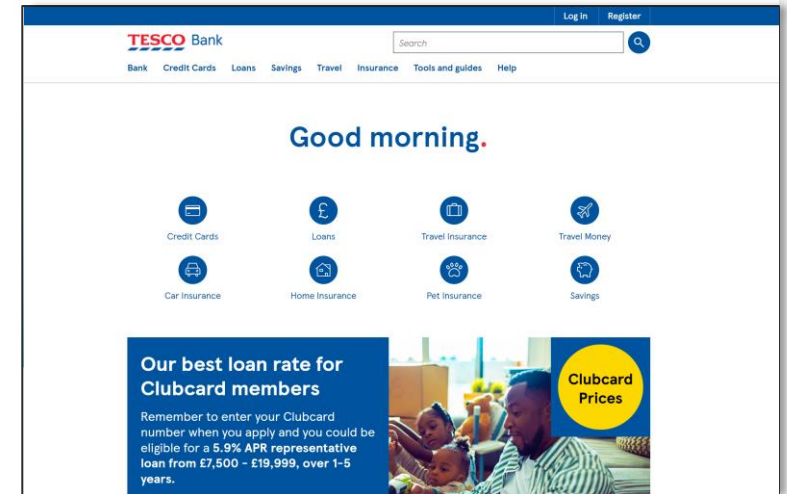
Log in Register

TESCO Bank

Search

Bank Credit Cards Loans Savings Travel Insurance Tools and guides Help

Good morning.

Credit Cards

Loans

Travel Insurance

Travel Money

Car Insurance

Home Insurance

Pet Insurance

Savings

Our best loan rate for Clubcard members

Remember to enter your Clubcard number when you apply and you could be eligible for a 5.9% APR representative loan from £7,500 - £19,999, over 1-5 years.

Clubcard Prices